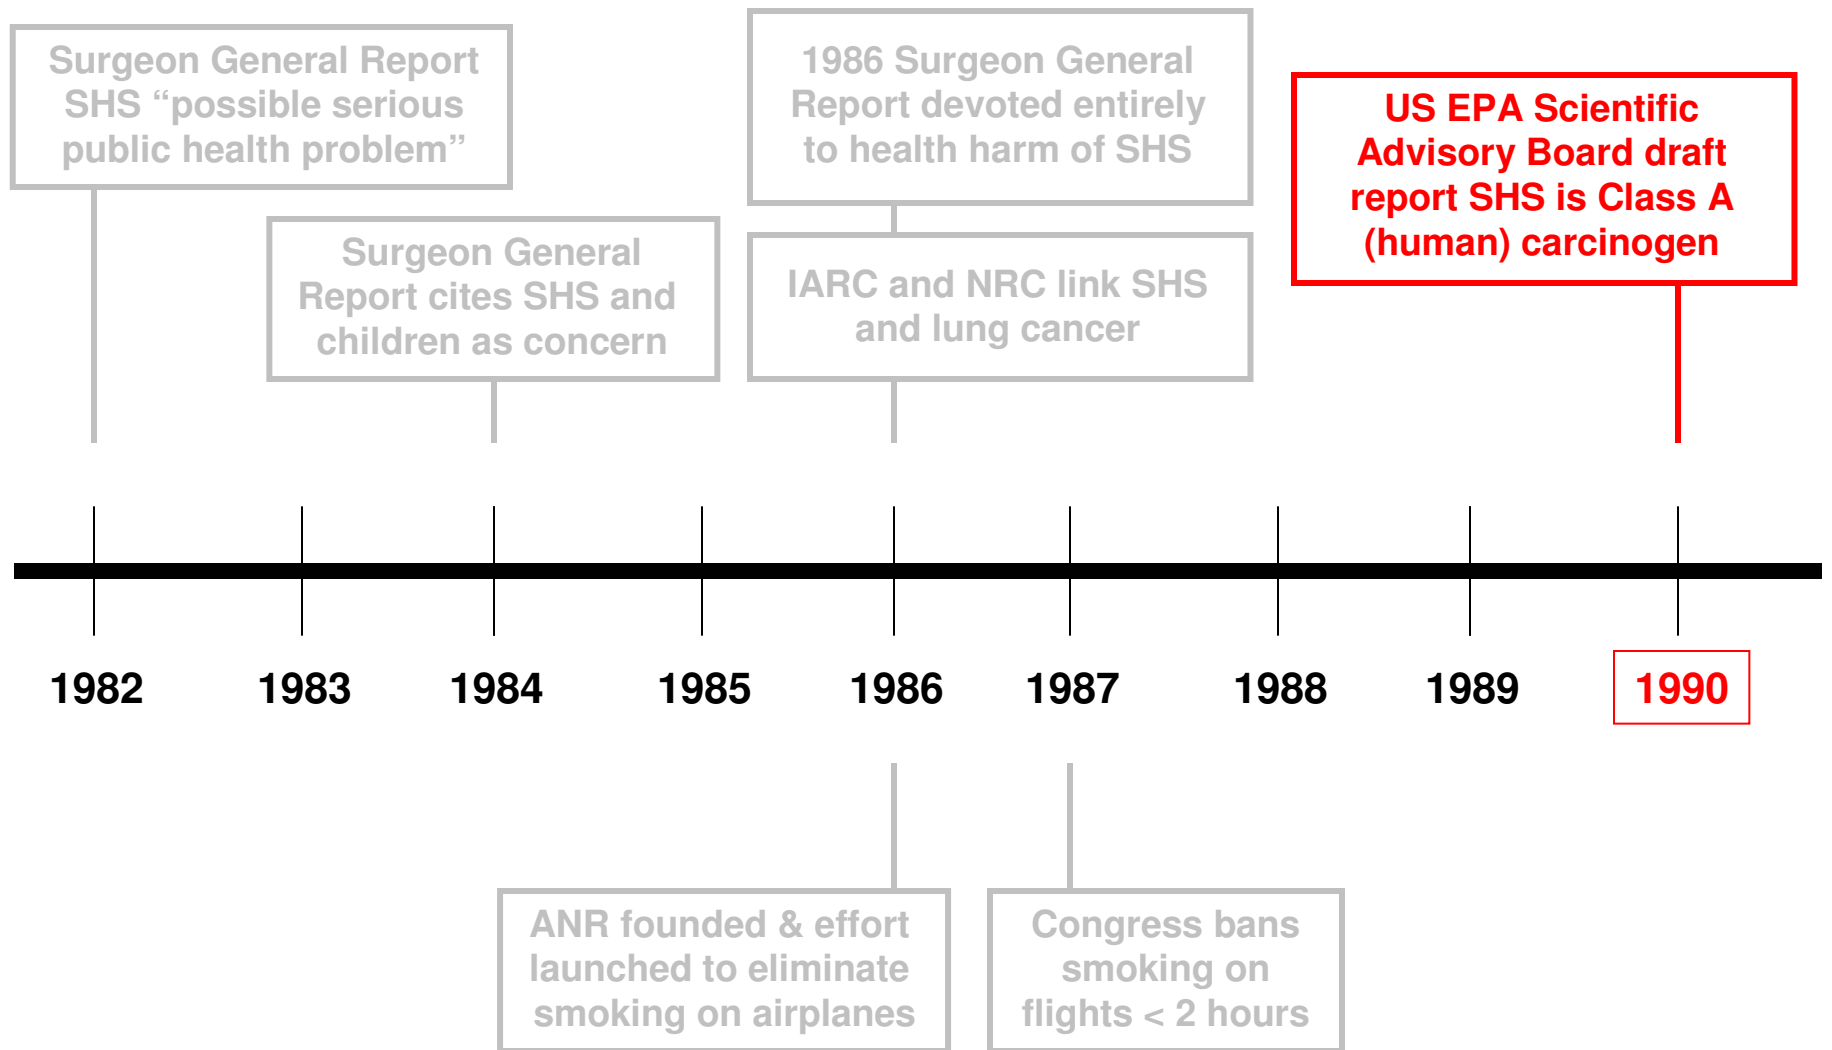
Surgeon General Report SHS “possible serious public health problem”

Surgeon General Report cites SHS and children as concern

1986 Surgeon General Report devoted entirely to health harm of SHS

IARC and NRC link SHS and lung cancer

US EPA Scientific Advisory Board draft report SHS is Class A (human) carcinogen

1982 1983 1984 1985 1986 1987 1988 1989 1990

ANR founded & effort launched to eliminate smoking on airplanes

Congress bans smoking on flights < 2 hours